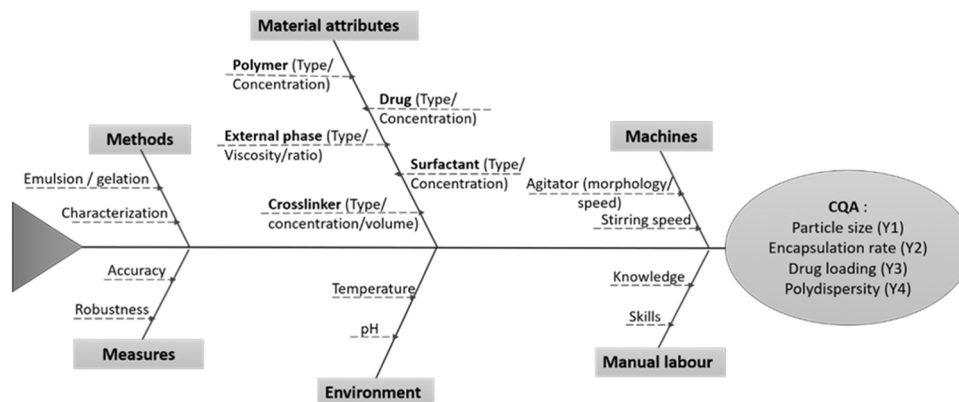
Material attributes

Polymer (Type/ Concentration)

Drug (Type/ Concentration)

External phase (Type/ Viscosity/ratio)

Surfactant (Type/ Concentration)

Crosslinker (Type/ concentration/volume)

Methods

Emulsion / gelation

Characterization

Machines

Agitator (morphology/ speed)

Stirring speed

CQA :
Particle size (Y1)
Encapsulation rate (Y2)
Drug loading (Y3)
Polydispersity (Y4)

Accuracy

Robustness

Measures

Temperature

pH

Environment

Knowledge

Skills

Manual labour